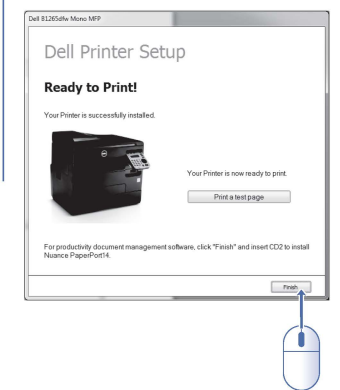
Dell B1265dfw Mono MFP

Dell Printer Setup

Ready to Print!

Your Printer is successfully installed.

Your Printer is now ready to print.

Print a test page

For productivity document management software, click "Finish" and insert CD2 to install Nuance PaperPort14.

Finish